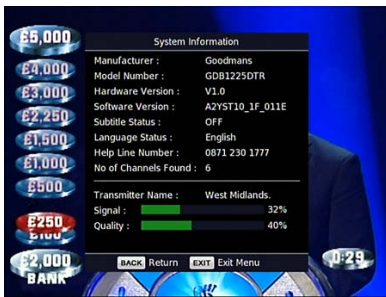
£5,000
£4,000
£3,000
£2,250
£1,500
£1,000
£500
£250
£100
£2,000
BANK
0:29

System Information

| | |
|---|---|
| Manufacturer : | Goodmans |
| Model Number : | GDB1225DTR |
| Hardware Version : | V1.0 |
| Software Version : | A2YST10_1F_011E |
| Subtitle Status : | OFF |
| Language Status : | English |
| Help Line Number : | 0871 230 1777 |
| No of Channels Found : | 6 |

Transmitter Name : West Midlands.
Signal : 32%
Quality : 40%

BACK Return EXIT Exit Menu